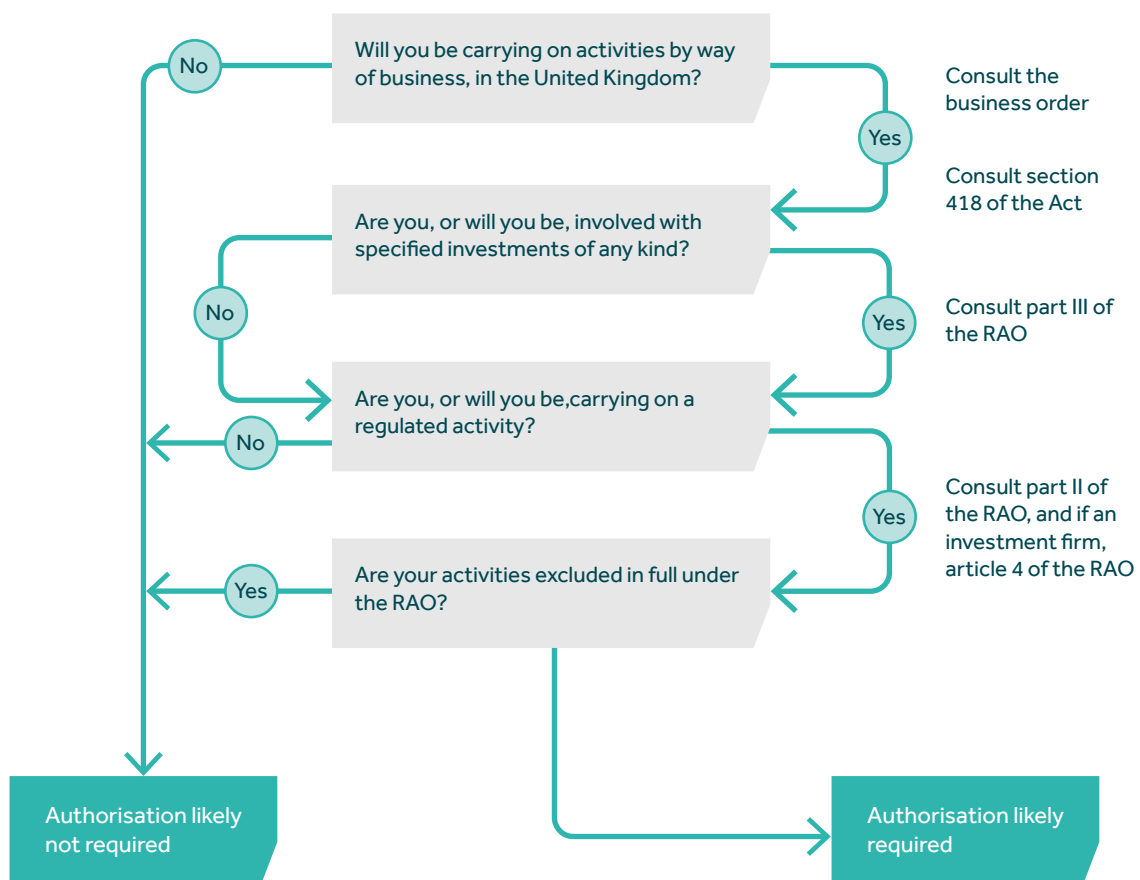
Will you be carrying on activities by way of business, in the United Kingdom?

No

Yes

Consult the business order

Consult section 418 of the Act

Are you, or will you be, involved with specified investments of any kind?

No

Yes

Consult part III of the RAO

Are you, or will you be,carrying on a regulated activity?

No

Yes

Consult part II of the RAO, and if an investment firm, article 4 of the RAO

Are your activities excluded in full under the RAO?

Yes

Authorisation likely not required

Authorisation likely required